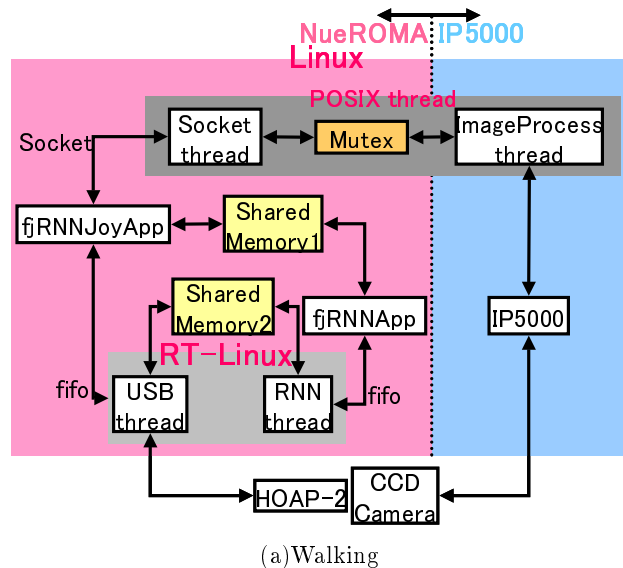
NueROMA IP5000

Linux

POSIX thread

Socket

Socket thread

Mutex

ImageProcess thread

fjRNNJoyApp

Shared Memory1

Shared Memory2

fjRNNApp

IP5000

RT-Linux

fifo

USB thread

RNN thread

fifo

HOAP-2

CCD Camera

(a)Walking